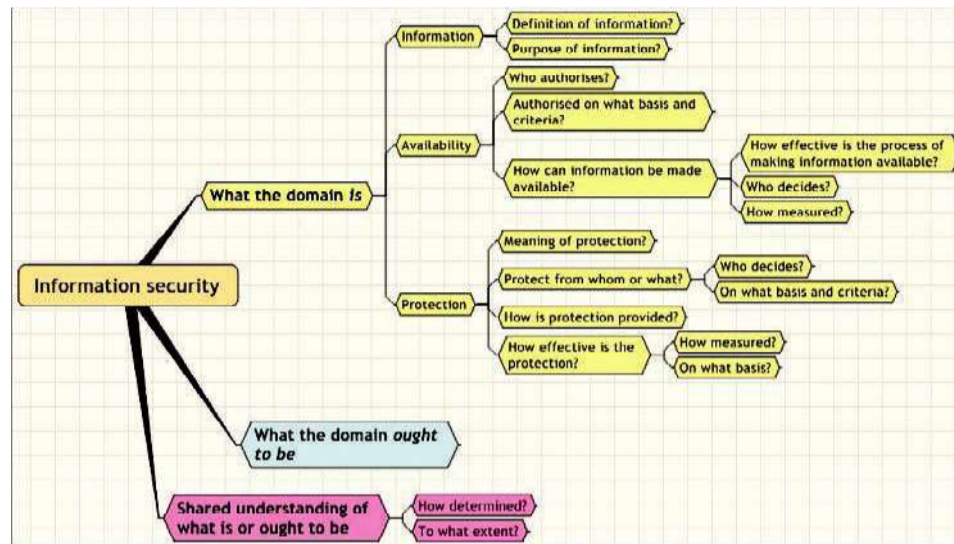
Information security

What the domain *is*

Information

Definition of information?

Purpose of information?

Availability

Who authorises?

Authorised on what basis and criteria?

How can information be made available?

How effective is the process of making information available?

Who decides?

How measured?

Protection

Meaning of protection?

Protect from whom or what?

Who decides?

On what basis and criteria?

How is protection provided?

How effective is the protection?

How measured?

On what basis?

What the domain *ought to be*

Shared understanding of what is or ought to be

How determined?

To what extent?